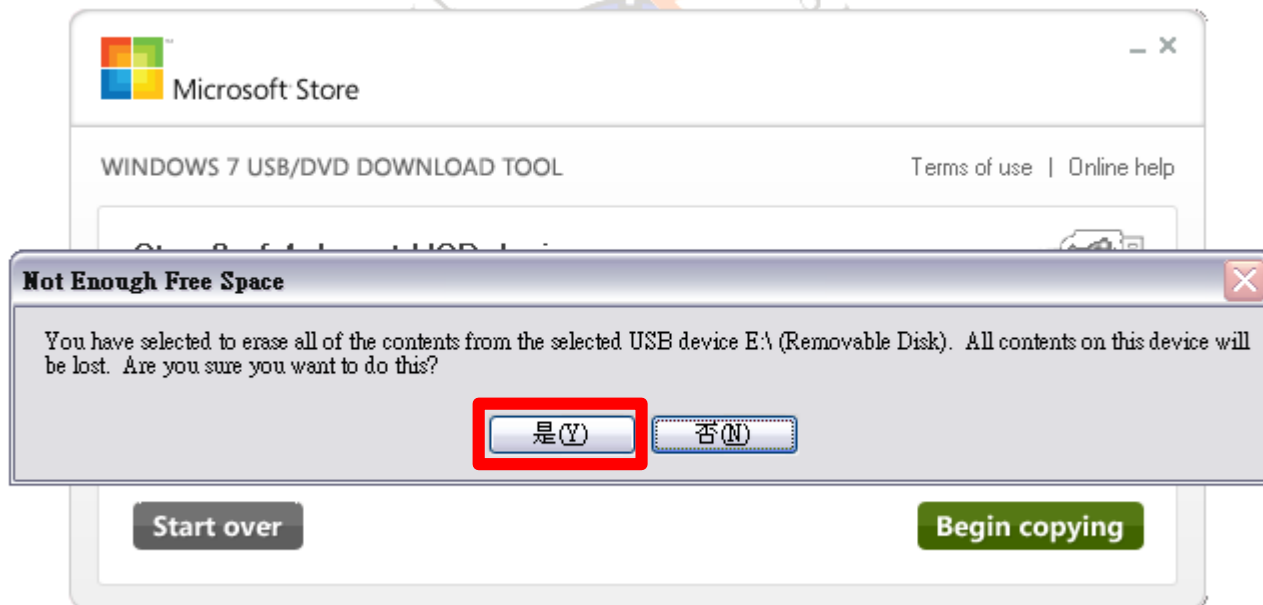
Microsoft Store

WINDOWS 7 USB/DVD DOWNLOAD TOOL

Terms of use | Online help

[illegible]

Not Enough Free Space

You have selected to erase all of the contents from the selected USB device E:\ (Removable Disk). All contents on this device will be lost. Are you sure you want to do this?

是(Y)

否(N)

Start over

Begin copying